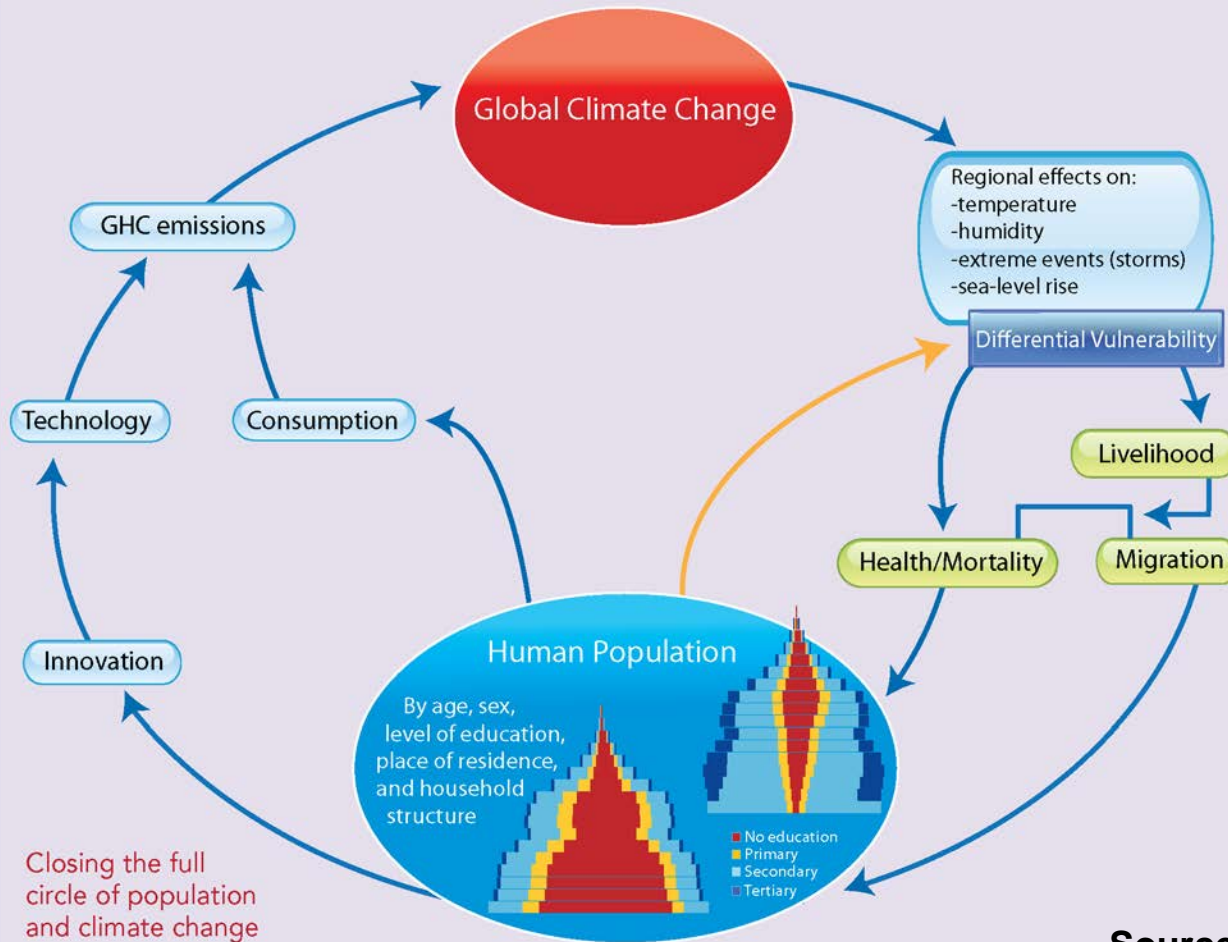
Global Climate Change

Regional effects on:
-temperature
-humidity
-extreme events (storms)
-sea-level rise

Differential Vulnerability

GHC emissions

Technology

Consumption

Livelihood

Health/Mortality

Migration

Innovation

Human Population

By age, sex, level of education, place of residence, and household structure

No education
Primary
Secondary
Tertiary

Closing the full circle of population and climate change

Source